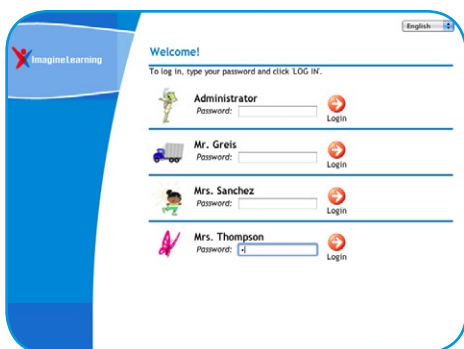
English

ImagineLearning

Welcome!

To log in, type your password and click 'LOG IN'.

Administrator
Password:
Login

Mr. Greis
Password:
Login

Mrs. Sanchez
Password:
Login

Mrs. Thompson
Password: •
Login